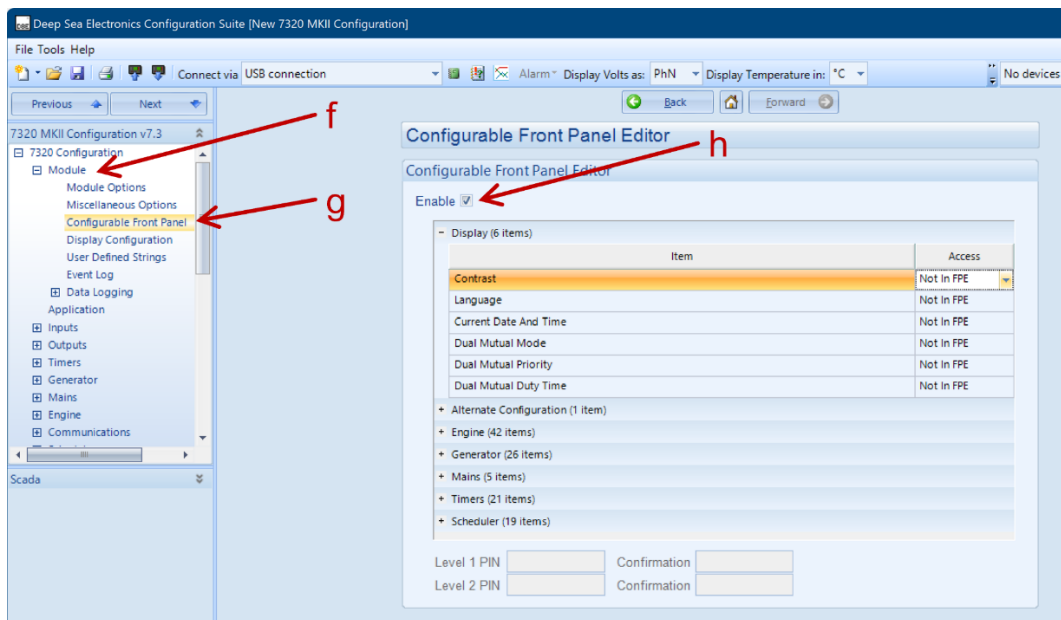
Deep Sea Electronics Configuration Suite [New 7320 MKII Configuration]

File Tools Help

Connect via USB connection

Alarm Display Volts as: PhN Display Temperature in: °C

No devices

Previous Next

Back Forward

7320 MKII Configuration v7.3

7320 Configuration
Module
Module Options
Miscellaneous Options
Configurable Front Panel
Display Configuration
User Defined Strings
Event Log
Data Logging
Application
Inputs
Outputs
Timers
Generator
Mains
Engine
Communications

Scada

f

g

h

Configurable Front Panel Editor

Configurable Front Panel Editor

Enable

- Display (6 items)

| Item | Access |
|---|---|
| Contrast | Not In FPE |
| Language | Not In FPE |
| Current Date And Time | Not In FPE |
| Dual Mutual Mode | Not In FPE |
| Dual Mutual Priority | Not In FPE |
| Dual Mutual Duty Time | Not In FPE |

+ Alternate Configuration (1 item)
+ Engine (42 items)
+ Generator (26 items)
+ Mains (5 items)
+ Timers (21 items)
+ Scheduler (19 items)

Level 1 PIN Confirmation
Level 2 PIN Confirmation